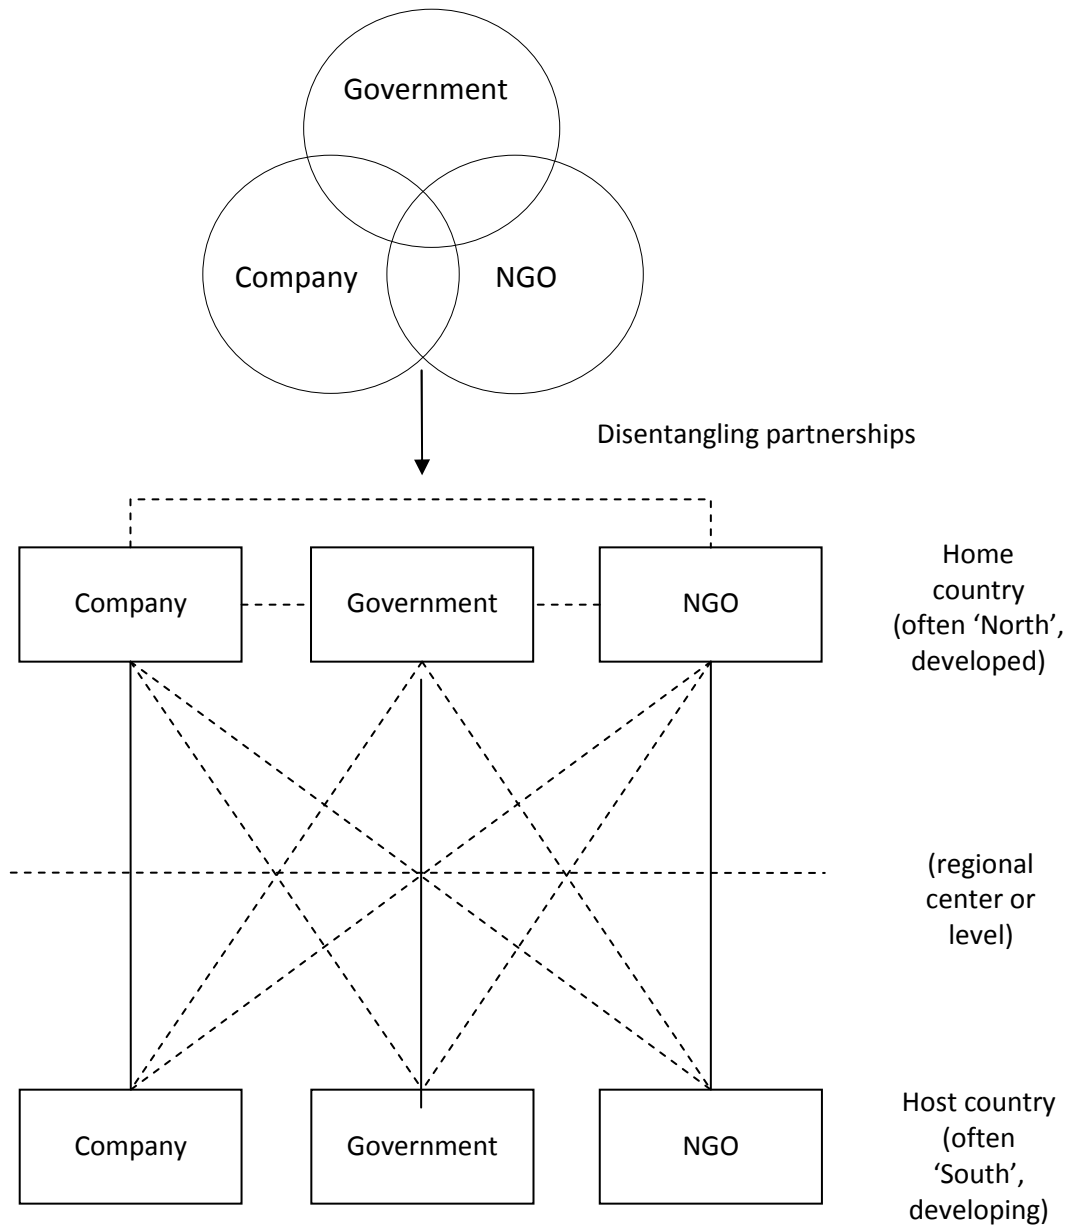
Government

Company

NGO

Disentangling partnerships

Company

Government

NGO

Home country (often 'North', developed)

(regional center or level)

Company

Government

NGO

Host country (often 'South', developing)